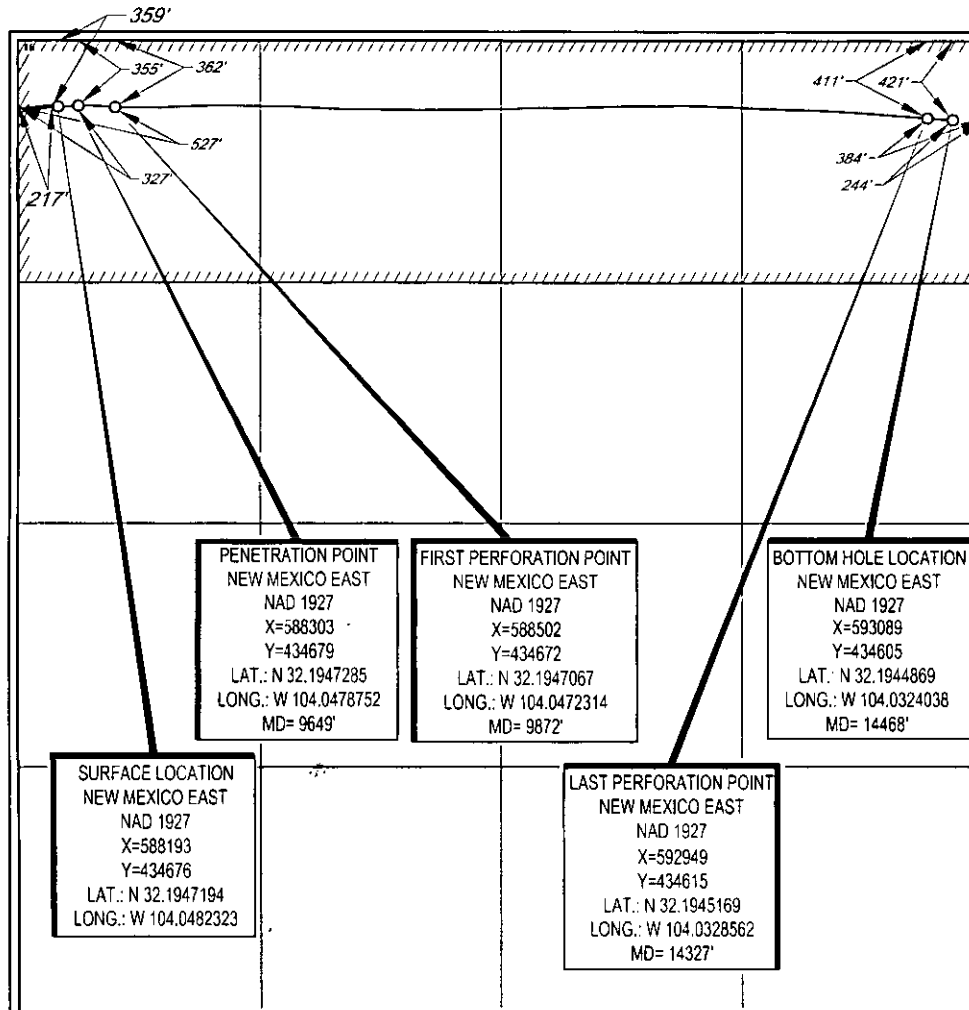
359'

355'
362'
527'
327'
217'

411'
421'
384'
244'

PENETRATION POINT
NEW MEXICO EAST
NAD 1927
X=588303
Y=434679
LAT.: N 32.1947285
LONG.: W 104.0478752
MD= 9649'

FIRST PERFORATION POINT
NEW MEXICO EAST
NAD 1927
X=588502
Y=434672
LAT.: N 32.1947067
LONG.: W 104.0472314
MD= 9872'

BOTTOM HOLE LOCATION
NEW MEXICO EAST
NAD 1927
X=593089
Y=434605
LAT.: N 32.1944869
LONG.: W 104.0324038
MD= 14468'

SURFACE LOCATION
NEW MEXICO EAST
NAD 1927
X=588193
Y=434676
LAT.: N 32.1947194
LONG.: W 104.0482323

LAST PERFORATION POINT
NEW MEXICO EAST
NAD 1927
X=592949
Y=434615
LAT.: N 32.1945169
LONG.: W 104.0328562
MD= 14327'